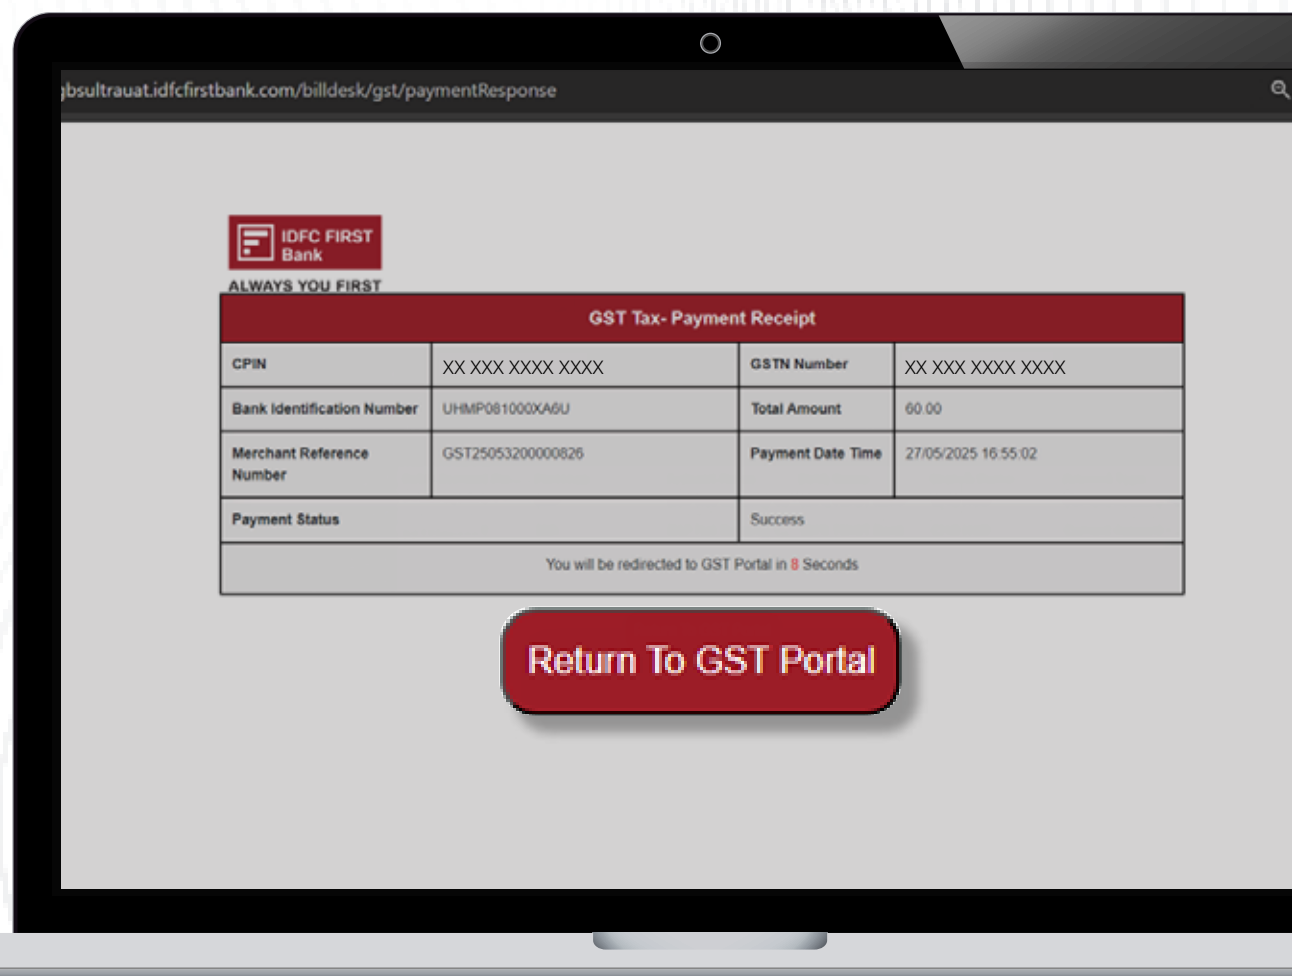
gbsultrauat.idfcfirstbank.com/billdesk/gst/paymentResponse

IDFC FIRST Bank
ALWAYS YOU FIRST

GST Tax- Payment Receipt

| CPIN | XX XXX XXXX XXXX | GSTN Number | XX XXX XXXX XXXX |
|---|---|---|---|
| Bank Identification Number | UHMP081000XA6U | Total Amount | 60.00 |
| Merchant Reference Number | GST25053200000826 | Payment Date Time | 27/05/2025 16:55:02 |
| Payment Status | | Success | |

You will be redirected to GST Portal in 8 Seconds

Return To GST Portal